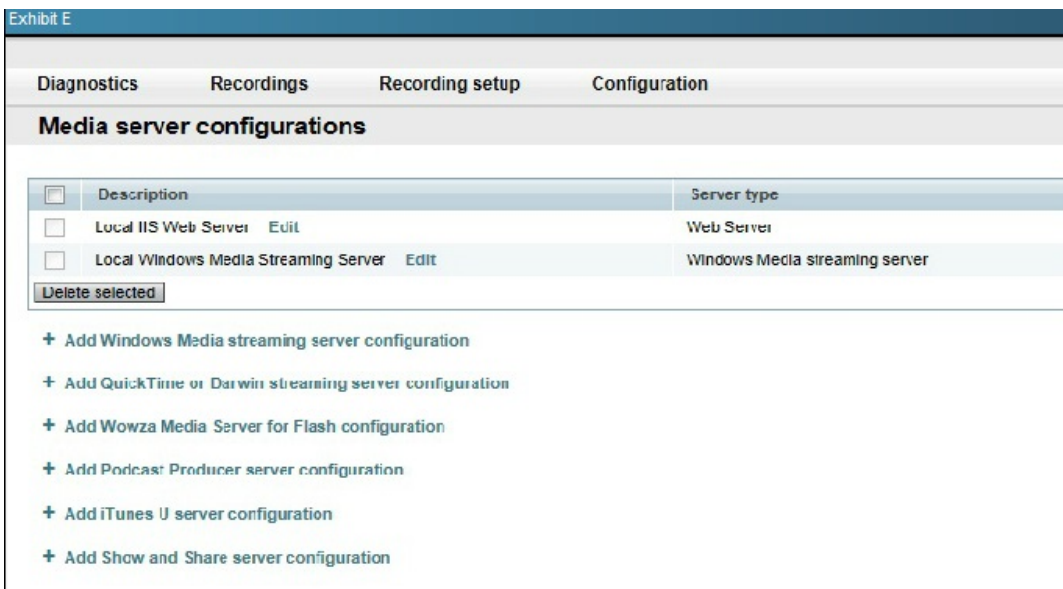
Exhibit E

Diagnostics Recordings Recording setup Configuration

Media server configurations

| | Description | Server type |
|---|---|---|
| | Local IIS Web Server Edit | Web Server |
| | Local Windows Media Streaming Server Edit | Windows Media streaming server |

Delete selected

+ Add Windows Media streaming server configuration

+ Add QuickTime or Darwin streaming server configuration

+ Add Wowza Media Server for Flash configuration

+ Add Podcast Producer server configuration

+ Add iTunes U server configuration

+ Add Show and Share server configuration